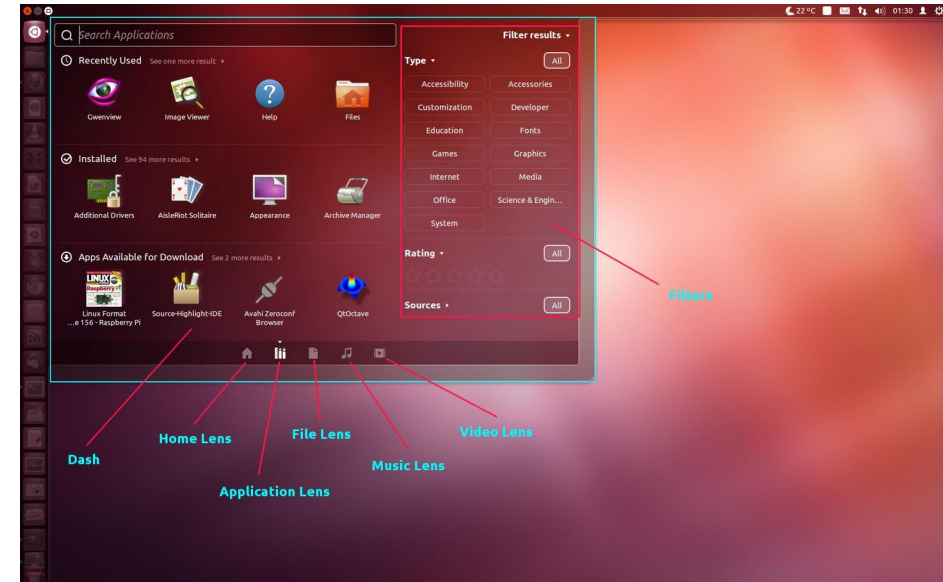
22 °C 01:30

Search Applications

Recently Used See one more result ▸

Gwenview
Image Viewer
Help
Files

Installed See 94 more results ▸

Additional Drivers
AisleRiot Solitaire
Appearance
Archive Manager

Apps Available for Download See 2 more results ▸

LINUX Raspberry
Linux Format ...e 156 - Raspberry Pi
Source-Highlight-IDE
Avahi Zeroconf Browser
QtOctave

Filter results ▸

Type ▸ All

| Accessibility | Accessories |
|---|---|
| Customization | Developer |
| Education | Fonts |
| Games | Graphics |
| Internet | Media |
| Office | Science & Engin... |
| System | |

Rating ▸ All

Sources ▸ All

Filters

Dash

Home Lens

Application Lens

File Lens

Music Lens

Video Lens